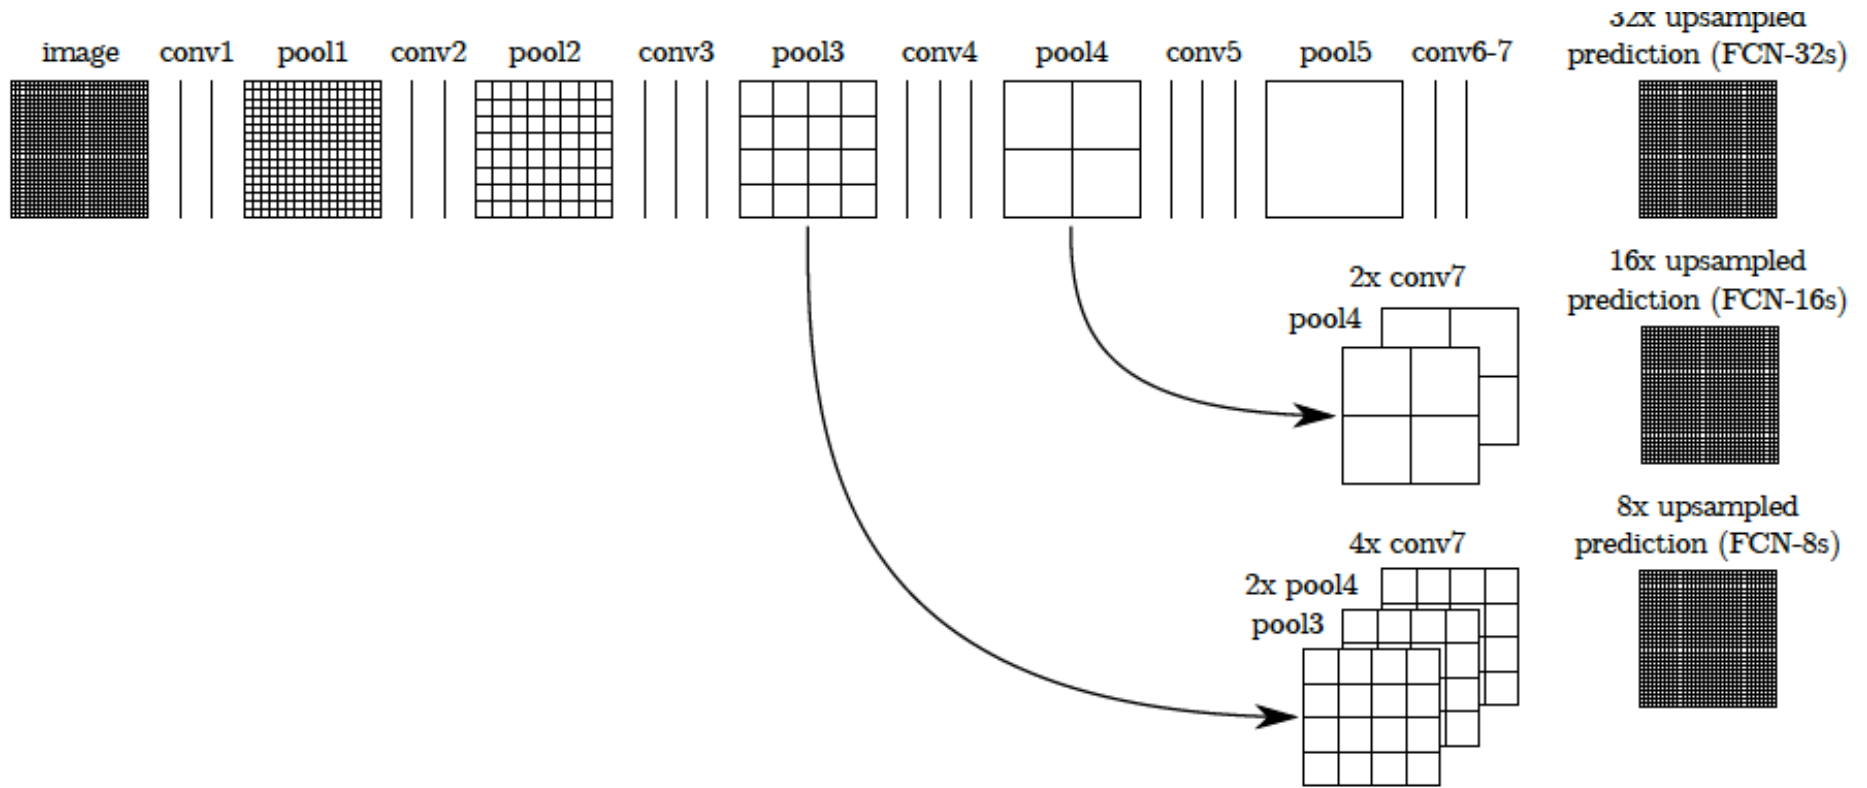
image conv1 pool1 conv2 pool2 conv3 pool3 conv4 pool4 conv5 pool5 conv6-7

32x upsampled prediction (FCN-32s)

2x conv7
pool4

16x upsampled prediction (FCN-16s)

4x conv7
2x pool4
pool3

8x upsampled prediction (FCN-8s)